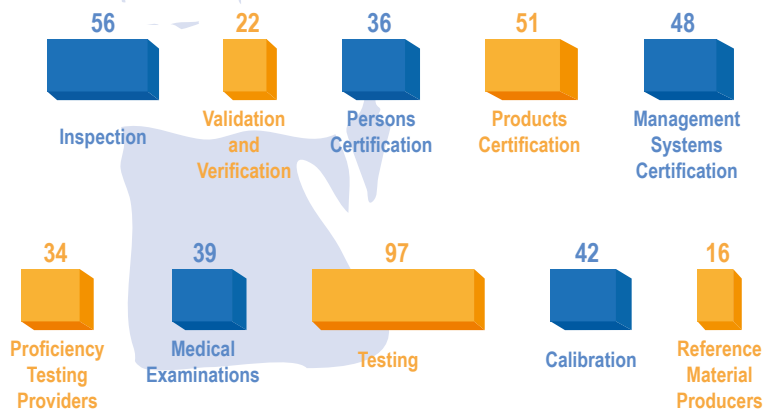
56
Inspection

22
Validation and Verification

36
Persons Certification

51
Products Certification

48
Management Systems Certification

34
Proficiency Testing Providers

39
Medical Examinations

97
Testing

42
Calibration

16
Reference Material Producers